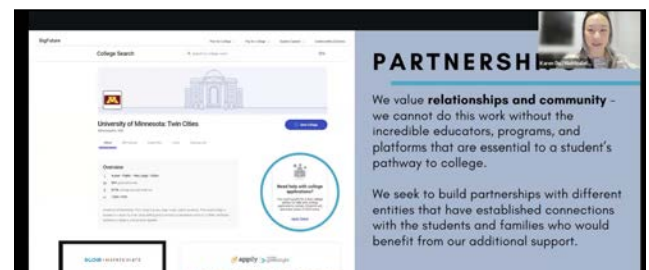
BigFuture

College Search

University of Minnesota: Twin Cities

Overview

Need help with college applications?

PARTNERSH

Karen

We value **relationships and community** - we cannot do this work without the incredible educators, programs, and platforms that are essential to a student's pathway to college.

We seek to build partnerships with different entities that have established connections with the students and families who would benefit from our additional support.

apply